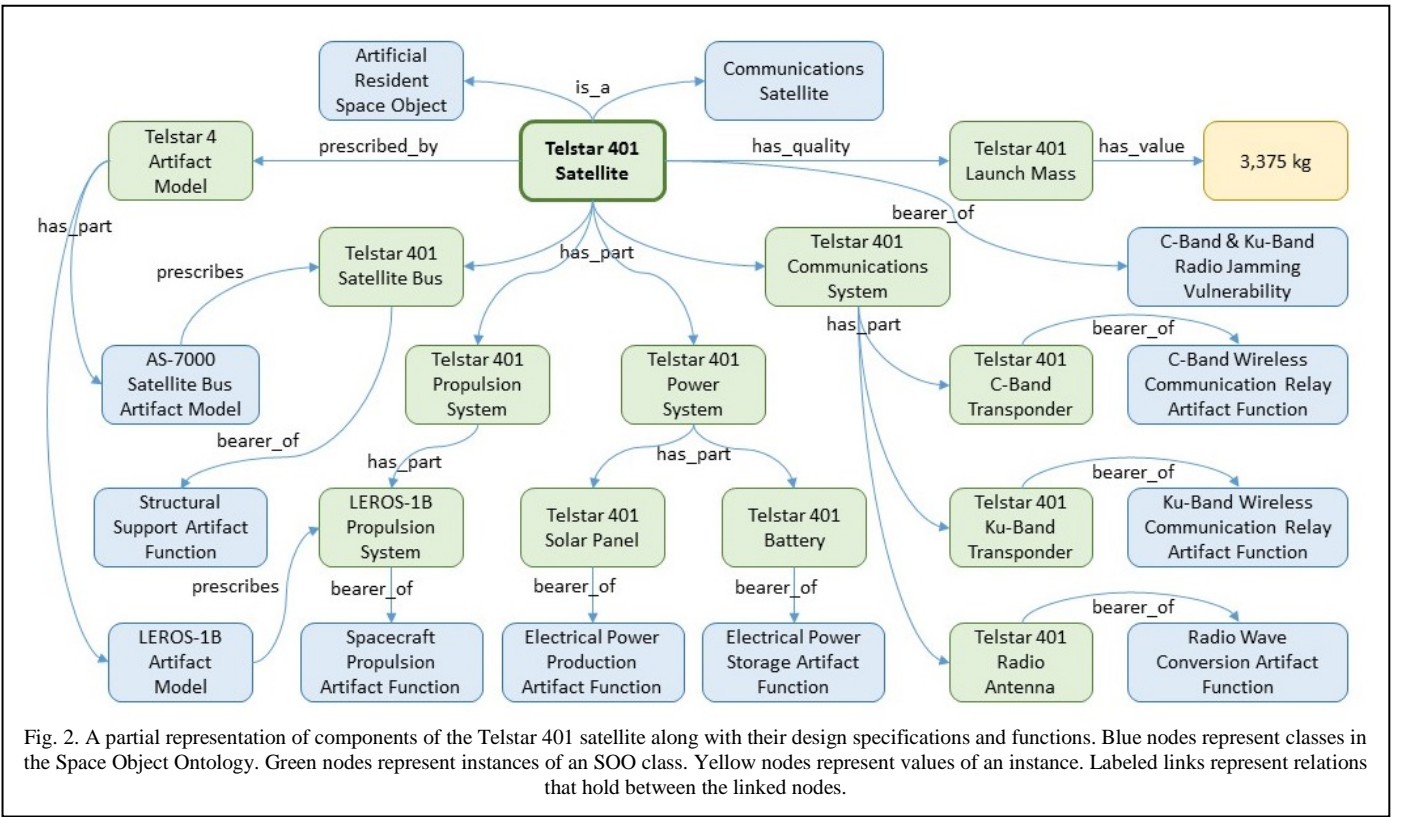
Artificial Resident Space Object

is_a

Communications Satellite

Telstar 4 Artifact Model

prescribed_by

Telstar 401 Satellite

has_quality

Telstar 401 Launch Mass

has_value

3,375 kg

bearer_of

has_part

Telstar 401 Satellite Bus

has_part

Telstar 401 Communications System

C-Band & Ku-Band Radio Jamming Vulnerability

prescribes

has_part

bearer_of

AS-7000 Satellite Bus Artifact Model

Telstar 401 Propulsion System

Telstar 401 Power System

Telstar 401 C-Band Transponder

C-Band Wireless Communication Relay Artifact Function

bearer_of

has_part

has_part

bearer_of

Structural Support Artifact Function

LEROS-1B Propulsion System

Telstar 401 Solar Panel

Telstar 401 Battery

Telstar 401 Ku-Band Transponder

Ku-Band Wireless Communication Relay Artifact Function

prescribes

bearer_of

bearer_of

bearer_of

bearer_of

LEROS-1B Artifact Model

Spacecraft Propulsion Artifact Function

Electrical Power Production Artifact Function

Electrical Power Storage Artifact Function

Telstar 401 Radio Antenna

Radio Wave Conversion Artifact Function

Fig. 2. A partial representation of components of the Telstar 401 satellite along with their design specifications and functions. Blue nodes represent classes in the Space Object Ontology. Green nodes represent instances of an SOO class. Yellow nodes represent values of an instance. Labeled links represent relations that hold between the linked nodes.